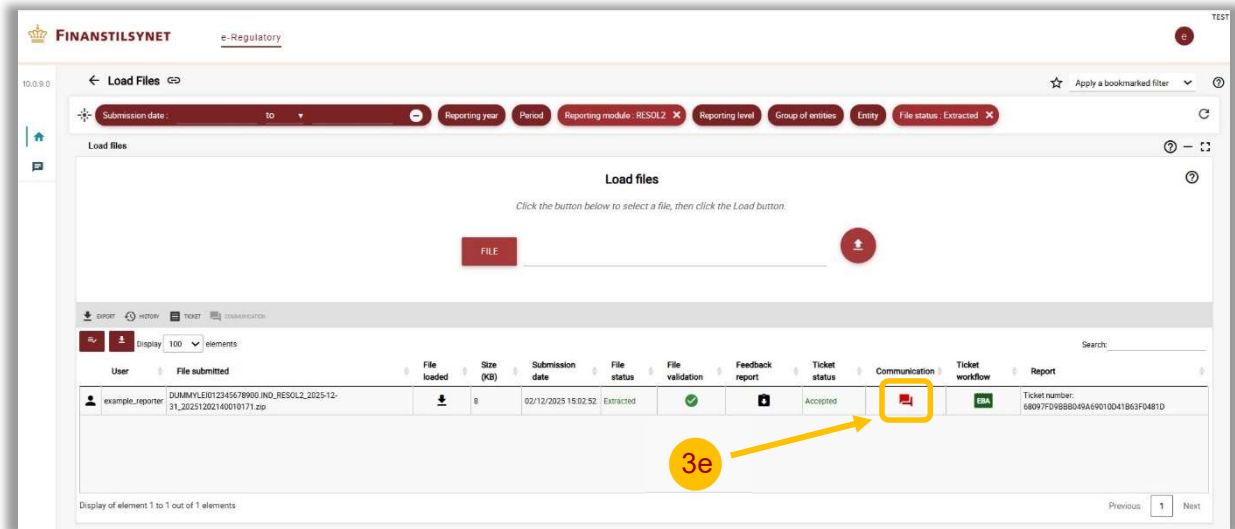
FINANSTILSYNET e-Regulatory

TEST

e

10.0.9.0

← Load Files

Apply a bookmarked filter

Submission date : to

Reporting year Period Reporting module : RESOL2 ✕ Reporting level Group of entities Entity File status : Extracted ✕

Load files

Load files

Click the button below to select a file, then click the Load button.

FILE

EXPORT HISTORY TICKET COMMUNICATION

Display 100 elements

Search:

| User | File submitted | File loaded | Size (KB) | Submission date | File status | File validation | Feedback report | Ticket status | Communication | Ticket workflow | Report |
|---|---|---|---|---|---|---|---|---|---|---|---|
| example_reporter | DUMMYLEI012345678900.IND_RESOL2_2025-12-31_20251202140010171.zip | | 8 | 02/12/2025 15:02:52 | Extracted | | | Accepted | | EBA | Ticket number: 68097FD9BBB049A69010D41B63F0481D |

3e

Display of element 1 to 1 out of 1 elements

Previous 1 Next